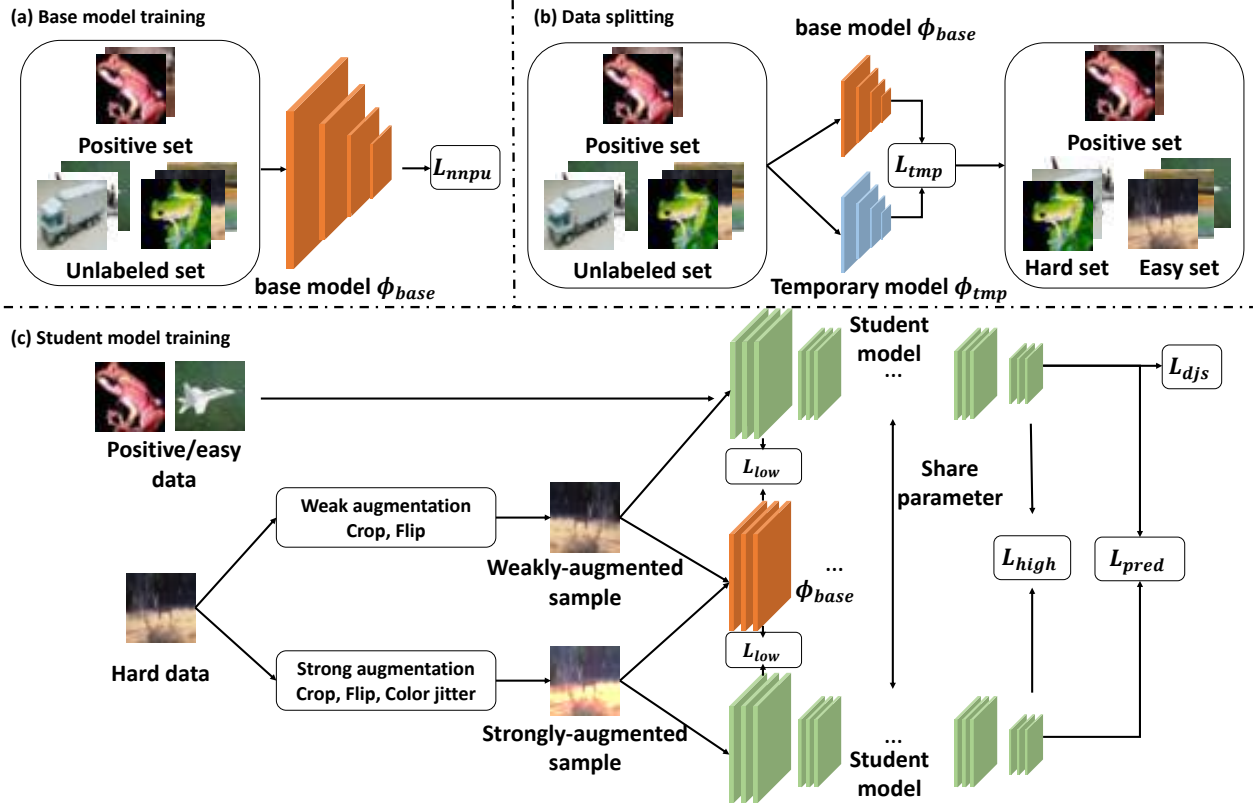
(a) Base model training

Positive set

Unlabeled set

base model $\phi_{base}$

$L_{nnpu}$

(b) Data splitting

base model $\phi_{base}$

Positive set

Unlabeled set

$L_{tmp}$

Temporary model $\phi_{tmp}$

Positive set

Hard set

Easy set

(c) Student model training

Positive/easy data

Student model

...

$L_{djs}$

$L_{low}$

Share parameter

Weak augmentation Crop, Flip

Weakly-augmented sample

...

$\phi_{base}$

$L_{high}$

$L_{pred}$

Hard data

$L_{low}$

Strong augmentation Crop, Flip, Color jitter

Strongly-augmented sample

...

Student model